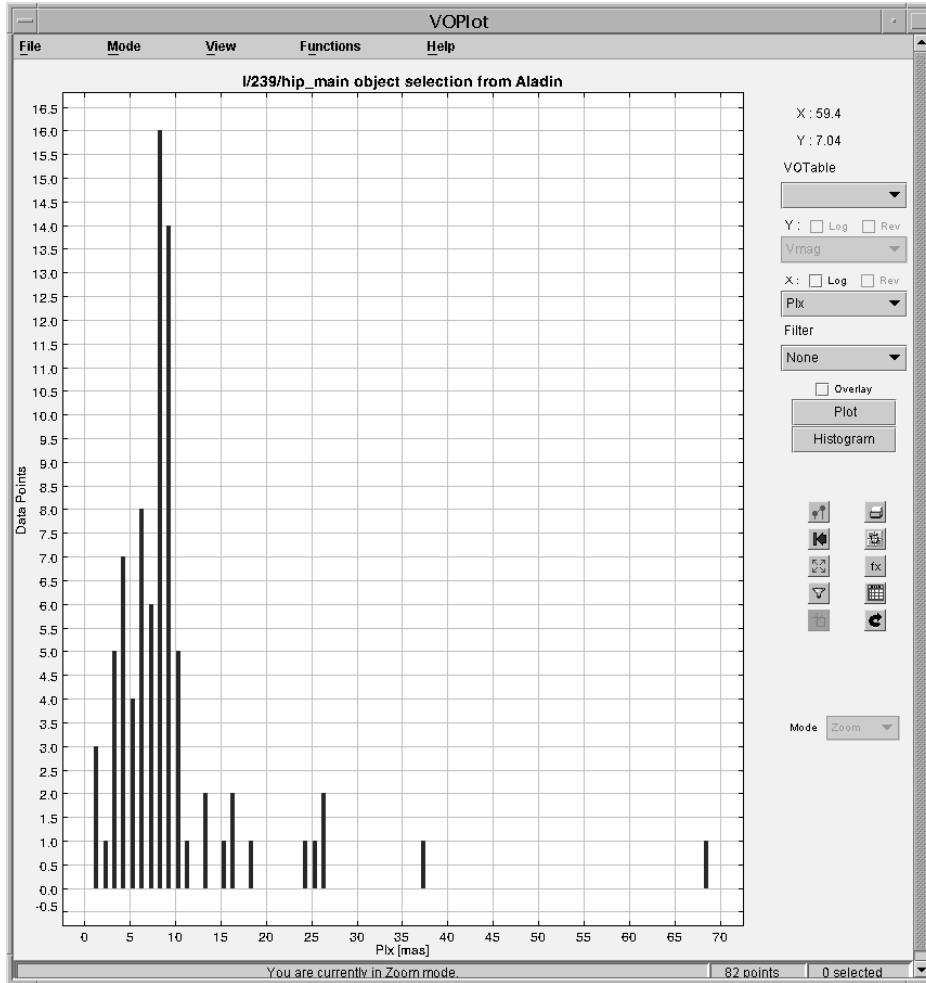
VOPlot

File Mode View Functions Help

I/239/hip_main object selection from Aladin

16.5
16.0
15.5
15.0
14.5
14.0
13.5
13.0
12.5
12.0
11.5
11.0
10.5
10.0
9.5
9.0
8.5
8.0
7.5
7.0
6.5
6.0
5.5
5.0
4.5
4.0
3.5
3.0
2.5
2.0
1.5
1.0
0.5
0.0
-0.5

Data Points

0 5 10 15 20 25 30 35 40 45 50 55 60 65 70
Plx [mas]

X : 59.4
Y : 7.04
VOTable

Y : Log Rev
Vmag
X : Log Rev
Plx
Filter
None
Overlay
Plot
Histogram

fx

Mode Zoom

You are currently in Zoom mode. | 82 points | 0 selected